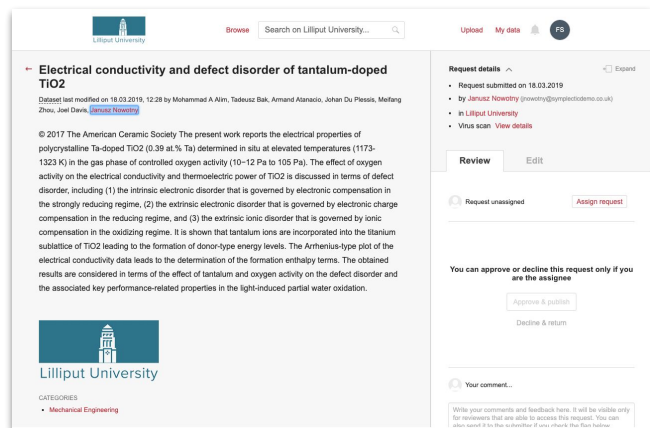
Lilliput University

Browse

Search on Lilliput University...

Upload My data FS

Electrical conductivity and defect disorder of tantalum-doped TiO2

Dataset last modified on 18.03.2019, 12:28 by Mohammad A Alim, Tadeusz Bak, Armand Atanacio, Johan Du Plessis, Meifang Zhou, Joel Davis, Janusz Nowotny

© 2017 The American Ceramic Society The present work reports the electrical properties of polycrystalline Ta-doped TiO2 (0.39 at.% Ta) determined in situ at elevated temperatures (1173-1323 K) in the gas phase of controlled oxygen activity (10−12 Pa to 105 Pa). The effect of oxygen activity on the electrical conductivity and thermoelectric power of TiO2 is discussed in terms of defect disorder, including (1) the intrinsic electronic disorder that is governed by electronic compensation in the strongly reducing regime, (2) the extrinsic electronic disorder that is governed by electronic charge compensation in the reducing regime, and (3) the extrinsic ionic disorder that is governed by ionic compensation in the oxidizing regime. It is shown that tantalum ions are incorporated into the titanium sublattice of TiO2 leading to the formation of donor-type energy levels. The Arrhenius-type plot of the electrical conductivity data leads to the determination of the formation enthalpy terms. The obtained results are considered in terms of the effect of tantalum and oxygen activity on the defect disorder and the associated key performance-related properties in the light-induced partial water oxidation.

Lilliput University

CATEGORIES

• Mechanical Engineering

Request details

Expand

• Request submitted on 18.03.2019
• by Janusz Nowotny (nowotny@symplectiodemo.co.uk)
• in Lilliput University
• Virus scan View details

Review Edit

Request unassigned

Assign request

You can approve or decline this request only if you are the assignee

Approve & publish

Decline & return

Your comment...

Write your comments and feedback here. It will be visible only for reviewers that are able to access this request. You can also send it to the submitter if you check the flag below.